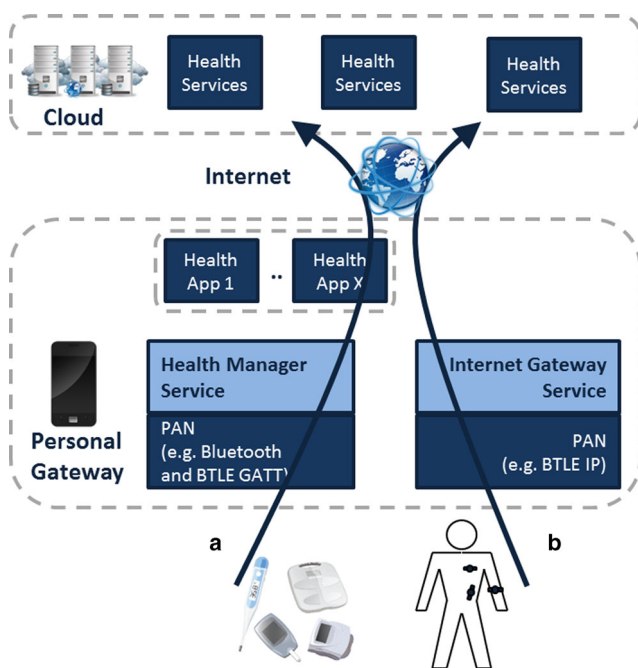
Cloud

Health Services

Health Services

Health Services

Internet

Health App 1

..

Health App X

Personal Gateway

Health Manager Service

PAN (e.g. Bluetooth and BTLE GATT)

Internet Gateway Service

PAN (e.g. BTLE IP)

a

b